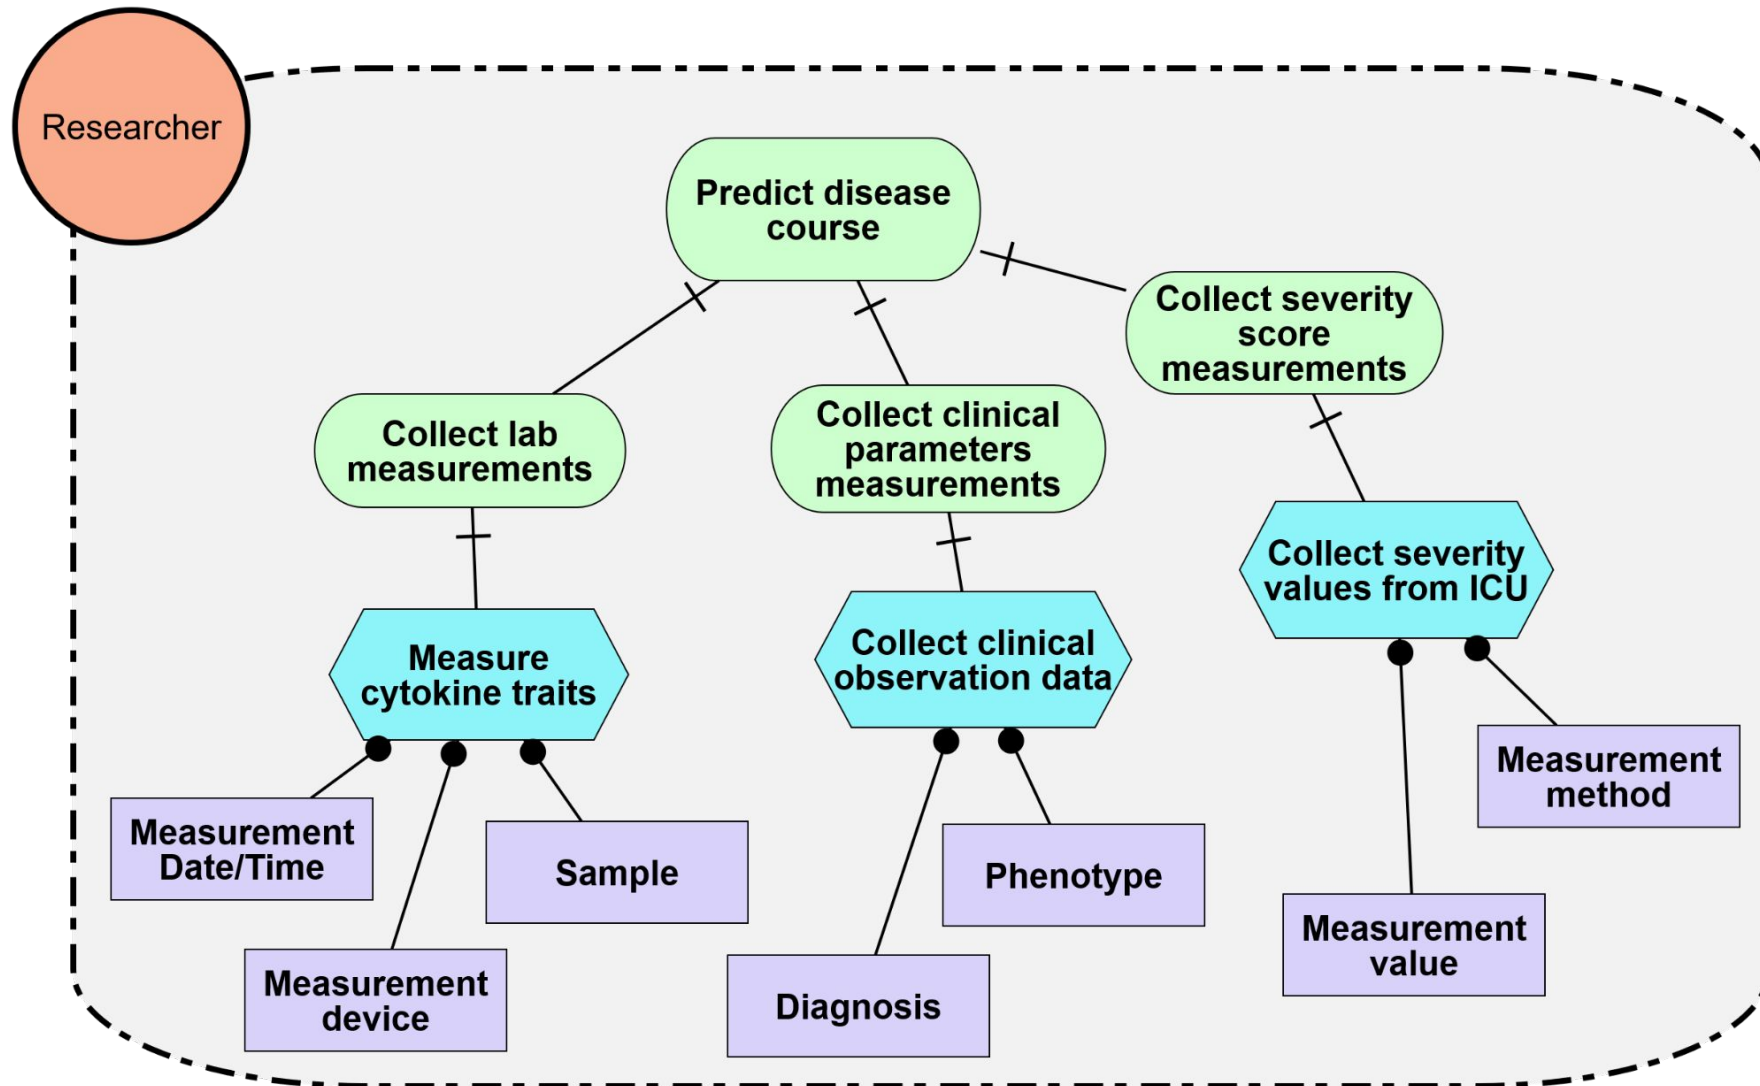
Researcher

Predict disease course

Collect lab measurements

Collect clinical parameters measurements

Collect severity score measurements

Measure cytokine traits

Collect clinical observation data

Collect severity values from ICU

Measurement Date/Time

Sample

Measurement device

Diagnosis

Phenotype

Measurement value

Measurement method